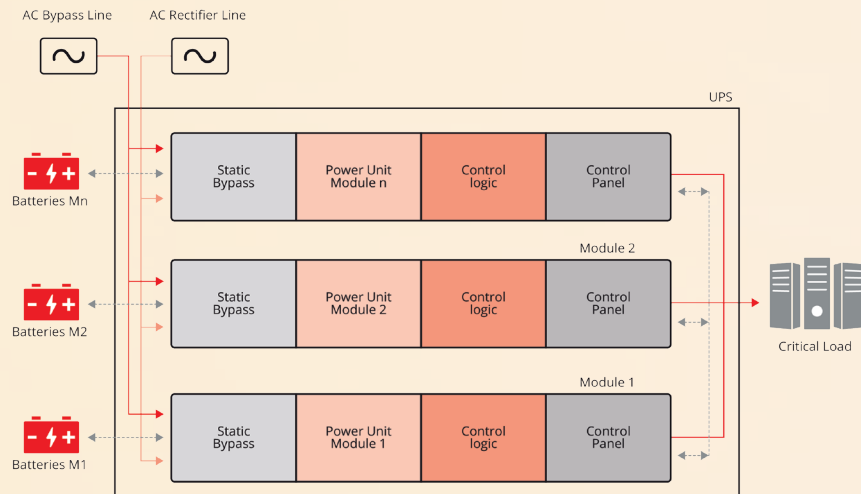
AC Bypass Line

AC Rectifier Line

UPS

Batteries Mn

Static Bypass

Power Unit Module n

Control logic

Control Panel

Module 2

Batteries M2

Static Bypass

Power Unit Module 2

Control logic

Control Panel

Critical Load

Module 1

Batteries M1

Static Bypass

Power Unit Module 1

Control logic

Control Panel